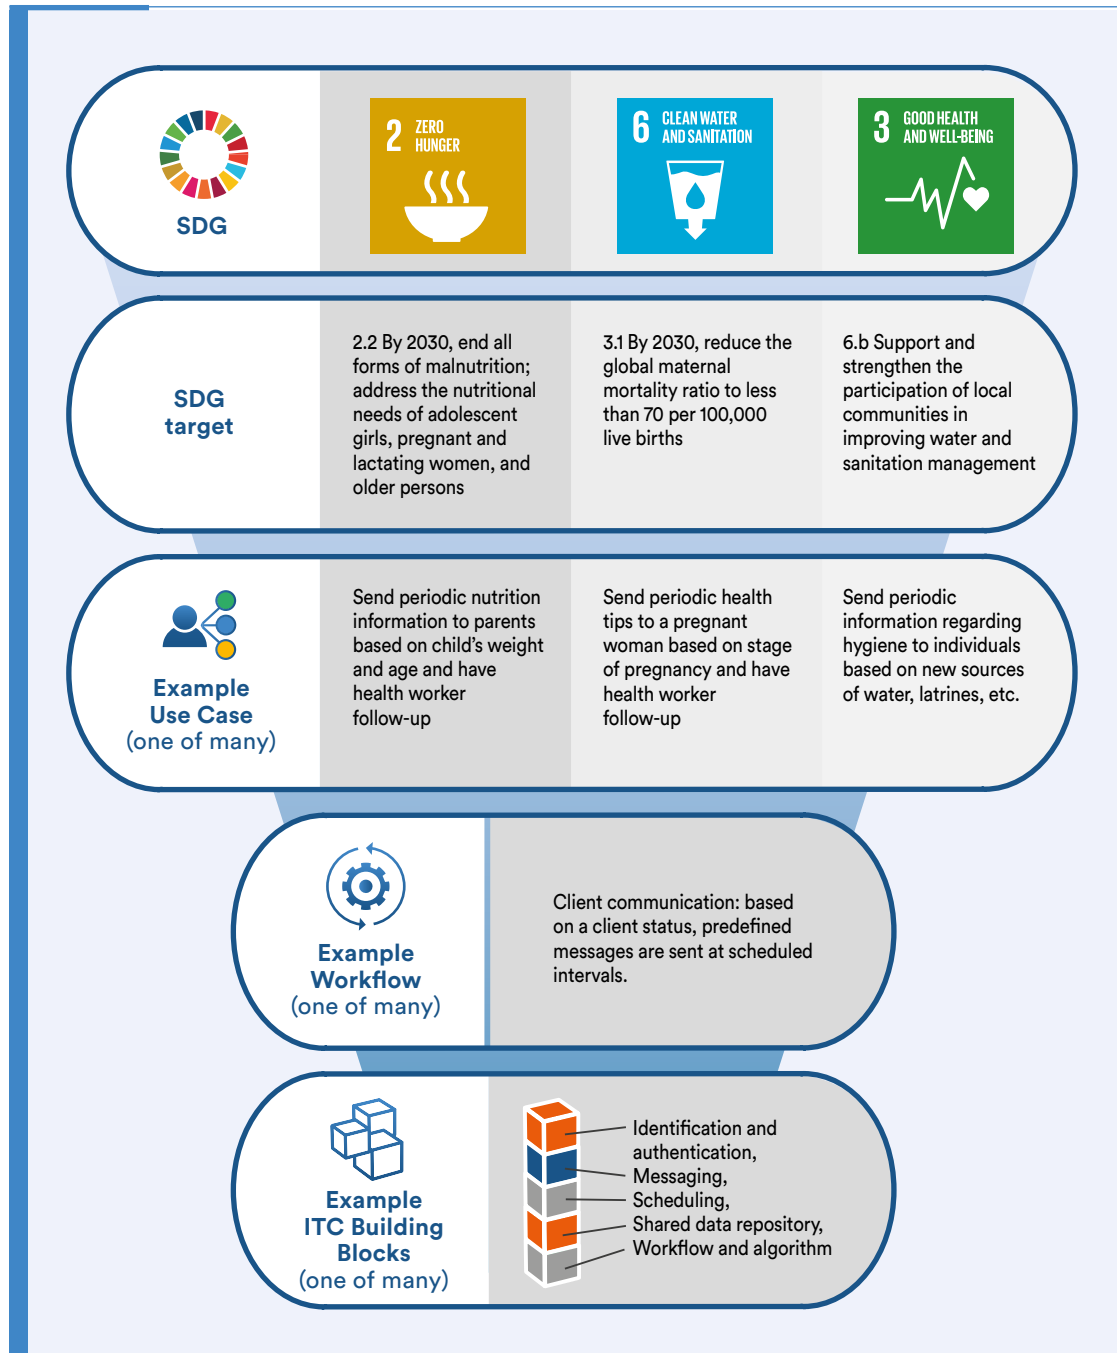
SDG

2 ZERO HUNGER

6 CLEAN WATER AND SANITATION

3 GOOD HEALTH AND WELL-BEING

SDG target

2.2 By 2030, end all forms of malnutrition; address the nutritional needs of adolescent girls, pregnant and lactating women, and older persons

3.1 By 2030, reduce the global maternal mortality ratio to less than 70 per 100,000 live births

6.b Support and strengthen the participation of local communities in improving water and sanitation management

Example Use Case (one of many)

Send periodic nutrition information to parents based on child's weight and age and have health worker follow-up

Send periodic health tips to a pregnant woman based on stage of pregnancy and have health worker follow-up

Send periodic information regarding hygiene to individuals based on new sources of water, latrines, etc.

Example Workflow (one of many)

Client communication: based on a client status, predefined messages are sent at scheduled intervals.

Example ITC Building Blocks (one of many)

Identification and authentication,
Messaging,
Scheduling,
Shared data repository,
Workflow and algorithm